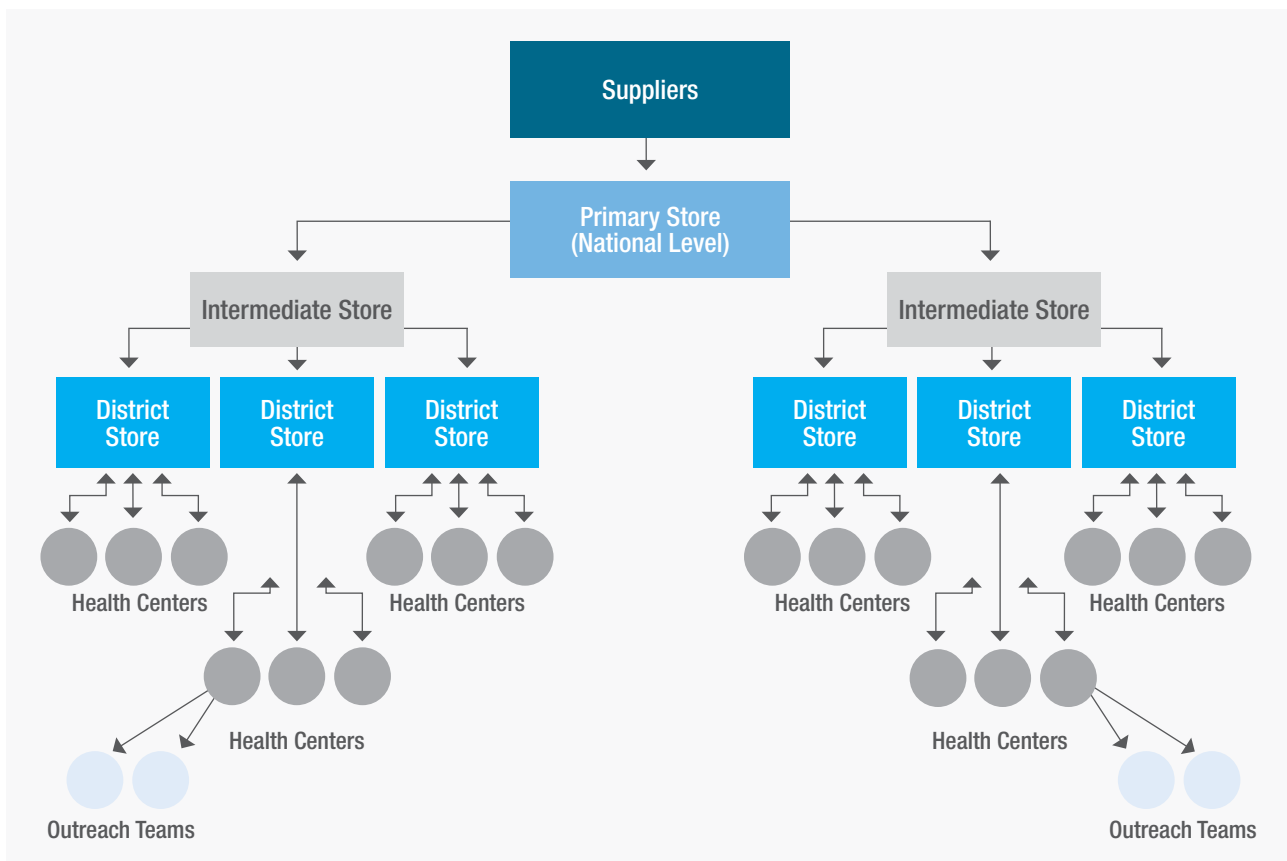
Suppliers

Primary Store
(National Level)

Intermediate Store

District Store

District Store

District Store

Health Centers

Health Centers

Health Centers

Outreach Teams

Intermediate Store

District Store

District Store

District Store

Health Centers

Health Centers

Health Centers

Outreach Teams